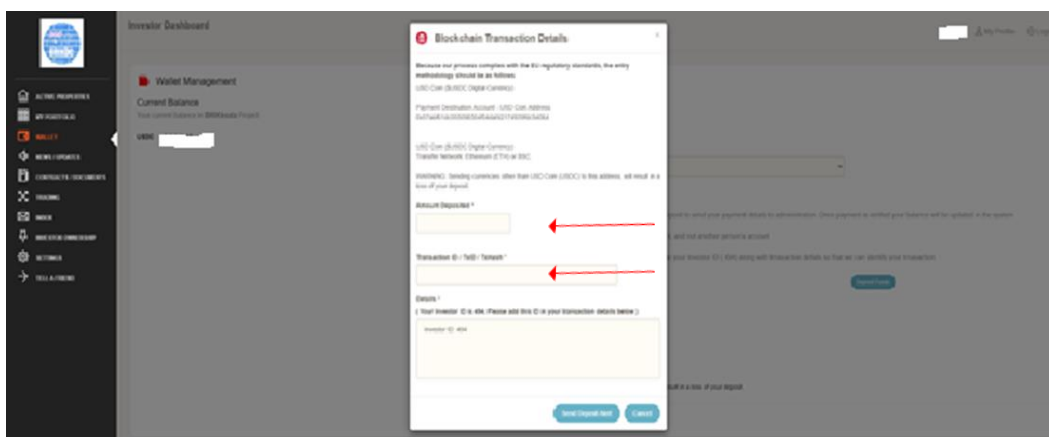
Investor Dashboard

My Profile

ACTIVE PROPERTIES
MY PORTFOLIO
WALLET
NEWS / UPDATES
CONTRACTS / DOCUMENTS
TRADING
INBOX
INVESTOR OWNERSHIP
SETTINGS
TELL A FRIEND

Wallet Management

Current Balance

Your current balance in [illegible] Project

USDC

Blockchain Transaction Details

×

Because our process complies with the EU regulatory standards, the entry methodology should be as follows:

USD Coin (BUSDC Digital Currency)

Payment Destination Account - USD Coin Address
0x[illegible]

USD Coin (BUSDC Digital Currency)
Transfer Network: Ethereum (ETH) or BSC

WARNING: Sending currencies other than USD Coin (USDC) to this address will result in a loss of your deposit.

Amount Deposited *

Transaction ID / TxID / Txhash *

Details *

( Your Investor ID is 404. Please add this ID in your transaction details below )

Investor ID: 404

Send Deposit Alert

Cancel

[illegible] payment to send your payment details to administration. Once payment is verified your balance will be updated in the system.

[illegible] and not another person's account.

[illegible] your Investor ID (404) along with transaction details so that we can identify your transaction.

Send Form

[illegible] result in a loss of your deposit